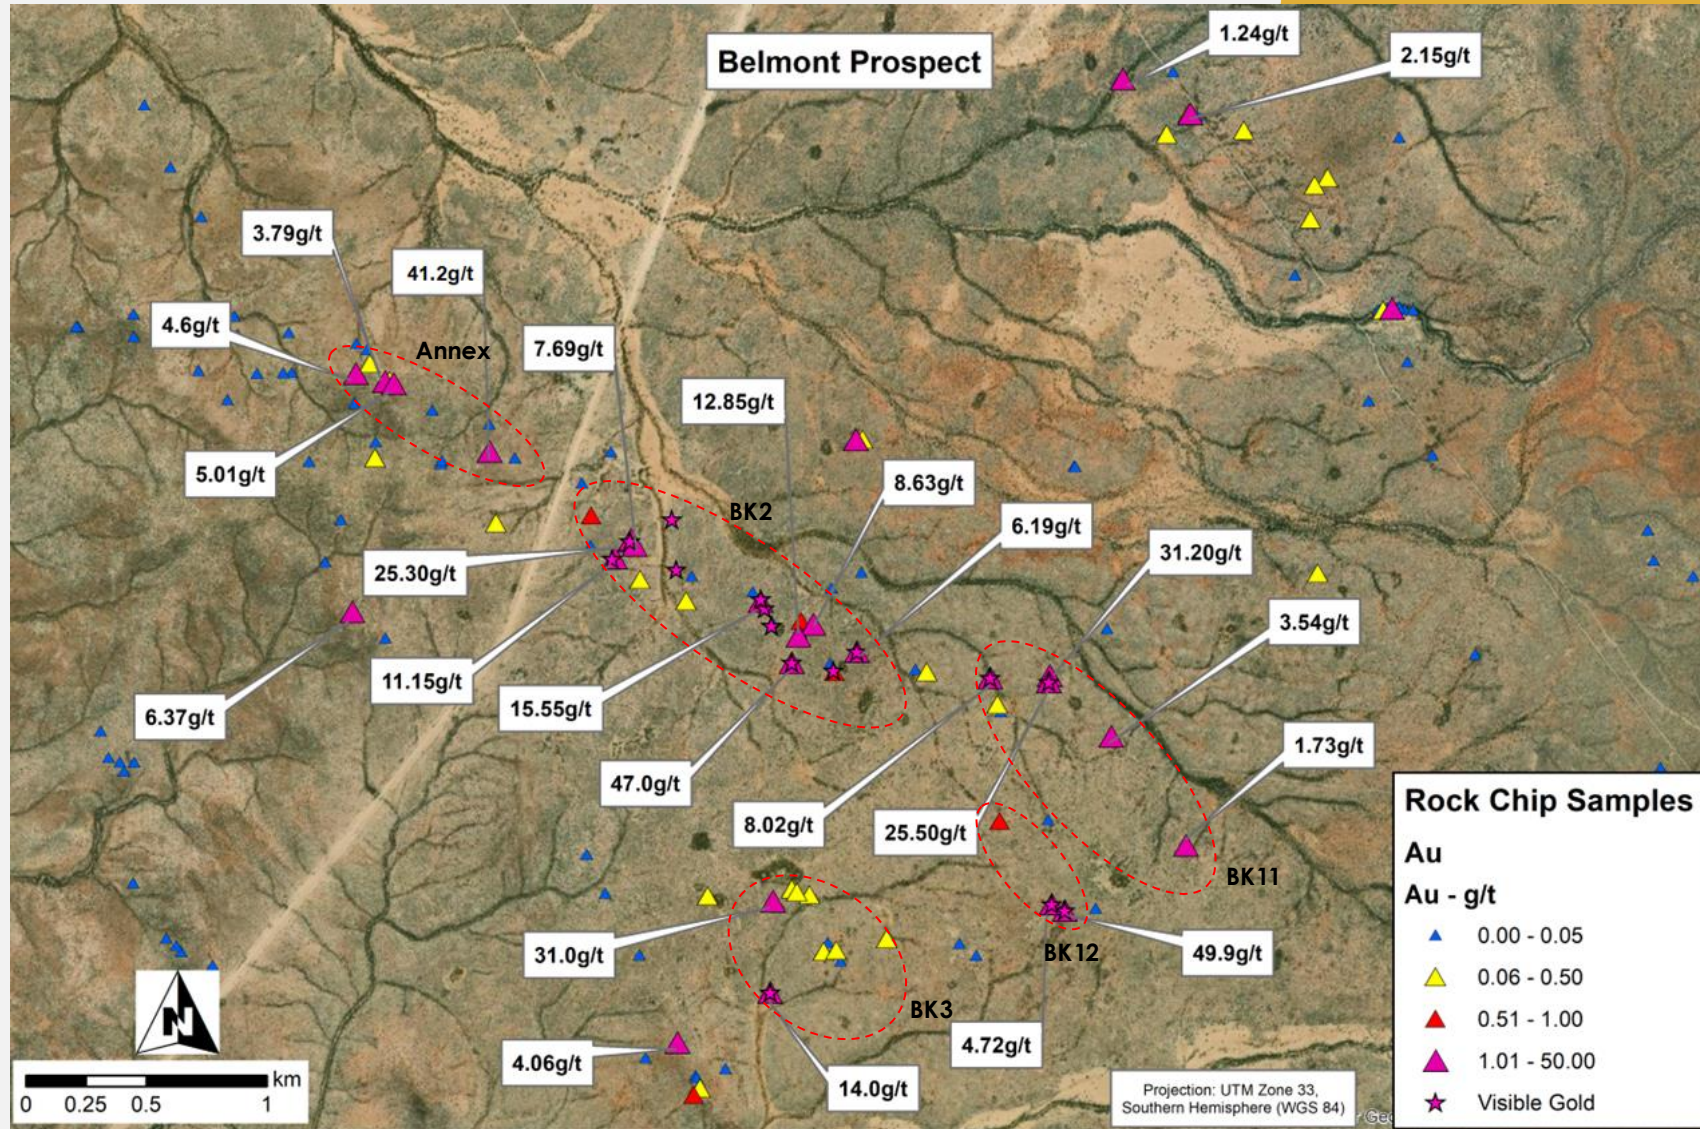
Belmont Prospect

1.24g/t

2.15g/t

3.79g/t

41.2g/t

4.6g/t

Annex

7.69g/t

12.85g/t

5.01g/t

8.63g/t

BK2

6.19g/t

31.20g/t

25.30g/t

3.54g/t

6.37g/t

11.15g/t

15.55g/t

1.73g/t

47.0g/t

8.02g/t

25.50g/t

BK11

31.0g/t

BK12

49.9g/t

BK3

4.72g/t

4.06g/t

14.0g/t

N

km

0 0.25 0.5 1

Projection: UTM Zone 33, Southern Hemisphere (WGS 84)

Rock Chip Samples

Au

Au - g/t

0.00 - 0.05

0.06 - 0.50

0.51 - 1.00

1.01 - 50.00

Visible Gold